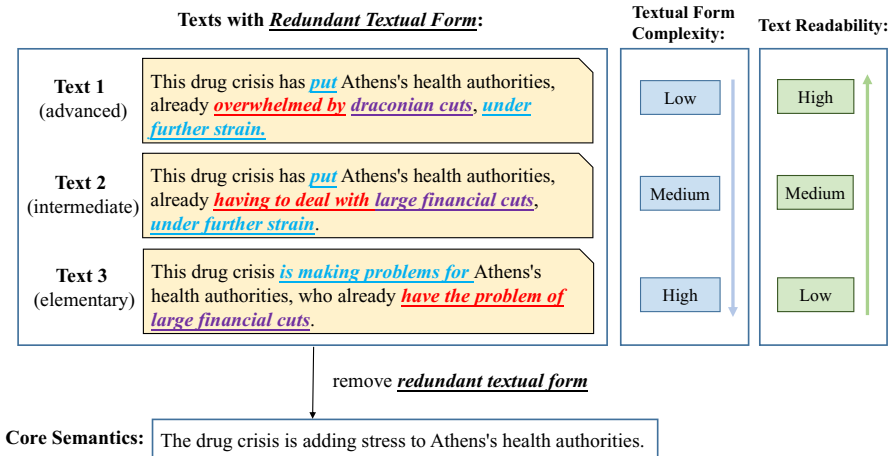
Texts with *Redundant Textual Form*:

Textual Form Complexity:

Text Readability:

Text 1 (advanced)

This drug crisis has put Athens's health authorities, already overwhelmed by draconian cuts, under further strain.

Text 2 (intermediate)

This drug crisis has put Athens's health authorities, already having to deal with large financial cuts, under further strain.

Text 3 (elementary)

This drug crisis is making problems for Athens's health authorities, who already have the problem of large financial cuts.

Low

Medium

High

High

Medium

Low

remove *redundant textual form*

Core Semantics: The drug crisis is adding stress to Athens's health authorities.